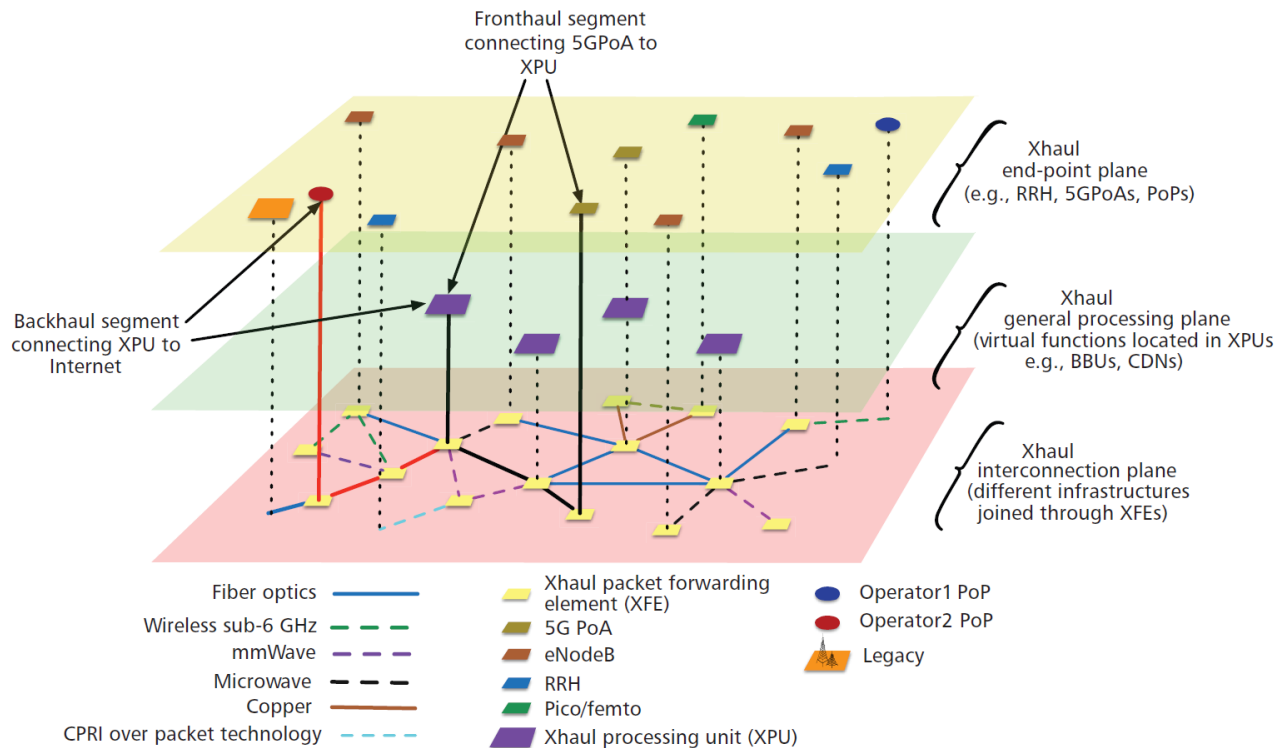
Fronthaul segment connecting 5GPoA to XPU

Xhaul end-point plane (e.g., RRH, 5GPoAs, PoPs)

Backhaul segment connecting XPU to Internet

Xhaul general processing plane (virtual functions located in XPUs e.g., BBUs, CDNs)

Xhaul interconnection plane (different infrastructures joined through XFEs)

Fiber optics
Wireless sub-6 GHz
mmWave
Microwave
Copper
CPRI over packet technology

Xhaul packet forwarding element (XFE)
5G PoA
eNodeB
RRH
Pico/femto
Xhaul processing unit (XPU)

Operator1 PoP
Operator2 PoP
Legacy